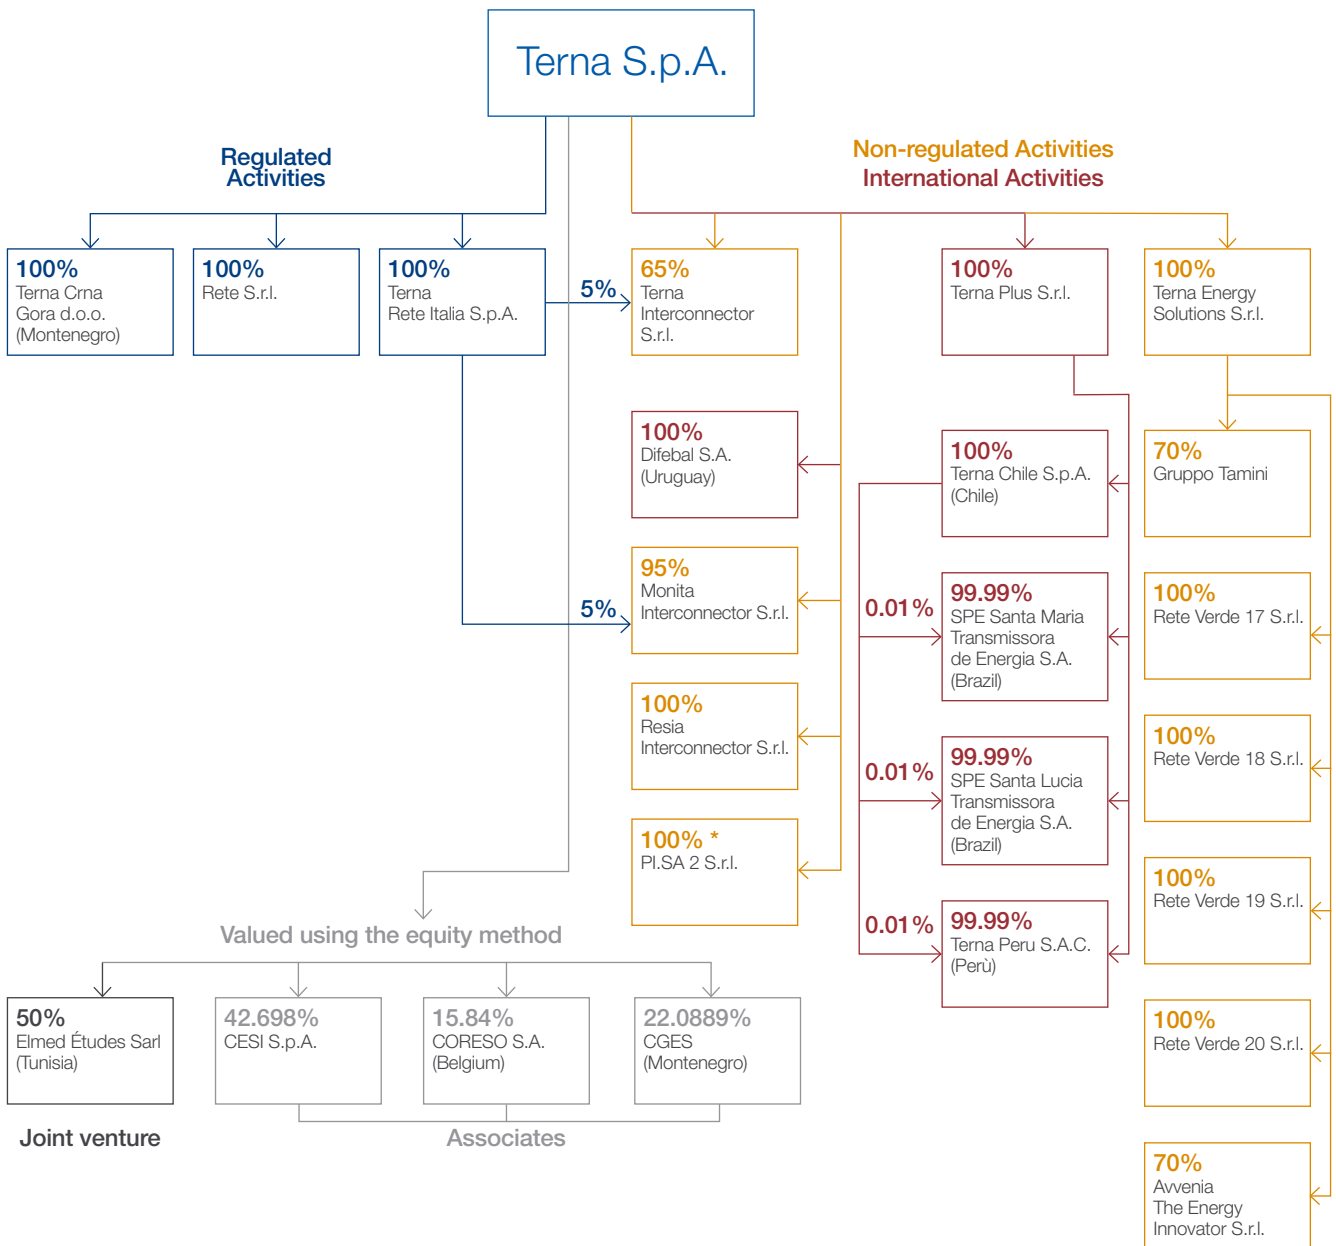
Terna S.p.A.

Regulated Activities

Non-regulated Activities
International Activities

100%
Terna Crna Gora d.o.o. (Montenegro)

100%
Rete S.r.l.

100%
Terna Rete Italia S.p.A.

5%

65%
Terna Interconnector S.r.l.

100%
Terna Plus S.r.l.

100%
Terna Energy Solutions S.r.l.

100%
Difebal S.A. (Uruguay)

100%
Terna Chile S.p.A. (Chile)

70%
Gruppo Tamini

95%
Monita Interconnector S.r.l.

5%

0.01%

99.99%
SPE Santa Maria Transmissora de Energia S.A. (Brazil)

100%
Rete Verde 17 S.r.l.

100%
Resia Interconnector S.r.l.

0.01%

99.99%
SPE Santa Lucia Transmissora de Energia S.A. (Brazil)

100%
Rete Verde 18 S.r.l.

100% *
PI.SA 2 S.r.l.

100%
Rete Verde 19 S.r.l.

0.01%

99.99%
Terna Peru S.A.C. (Perù)

Valued using the equity method

50%
Elmed Études Sarl (Tunisia)

42.698%
CESI S.p.A.

15.84%
CORESO S.A. (Belgium)

22.0889%
CGES (Montenegro)

100%
Rete Verde 20 S.r.l.

Joint venture

Associates

70%
Avvenia The Energy Innovator S.r.l.